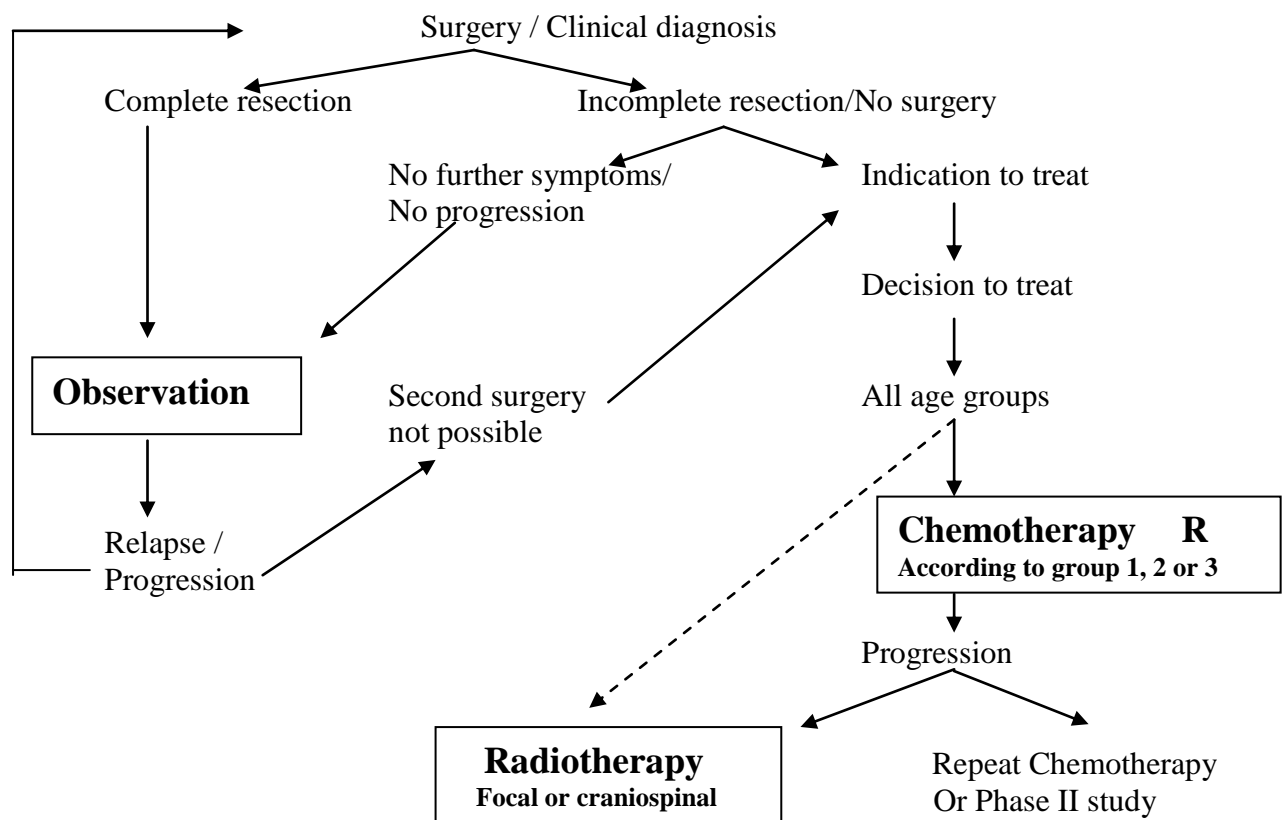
Surgery / Clinical diagnosis

Complete resection

Incomplete resection/No surgery

No further symptoms/ No progression

Indication to treat

Decision to treat

Observation

Second surgery not possible

All age groups

Chemotherapy R
According to group 1, 2 or 3

Relapse / Progression

Progression

Radiotherapy
Focal or craniospinal

Repeat Chemotherapy Or Phase II study